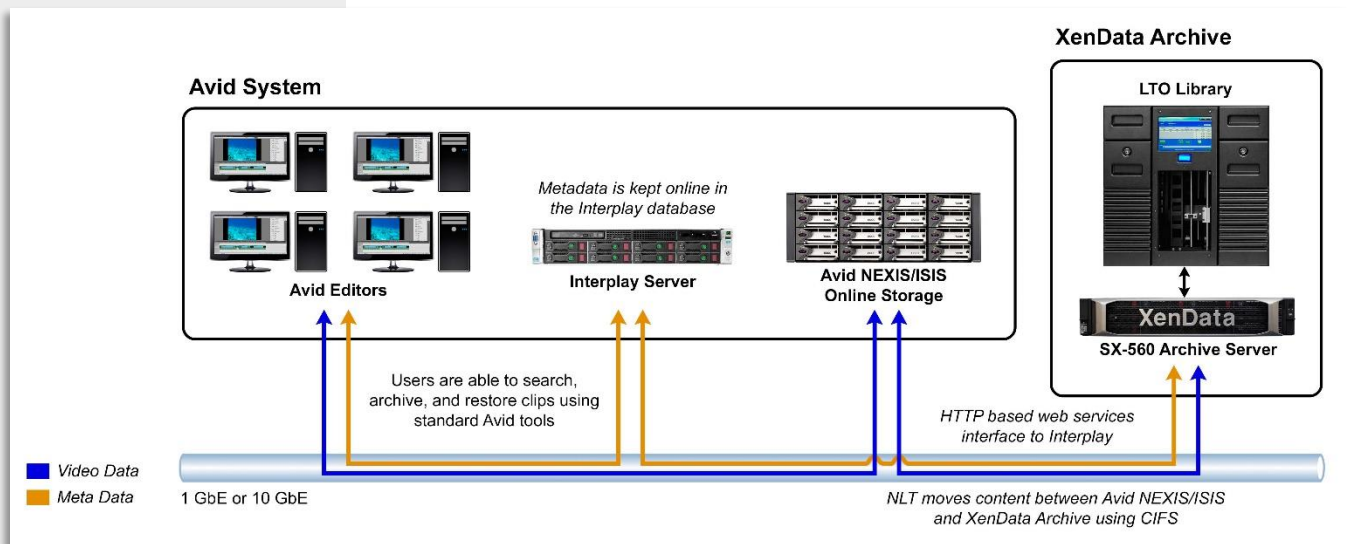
XenData Archive

Avid System

LTO Library

Metadata is kept online in the Interplay database

Avid Editors

Interplay Server

Avid NEXIS/ISIS Online Storage

XenData

SX-560 Archive Server

Users are able to search, archive, and restore clips using standard Avid tools

HTTP based web services interface to Interplay

Video Data

Meta Data

1 GbE or 10 GbE

NLT moves content between Avid NEXIS/ISIS and XenData Archive using CIFS